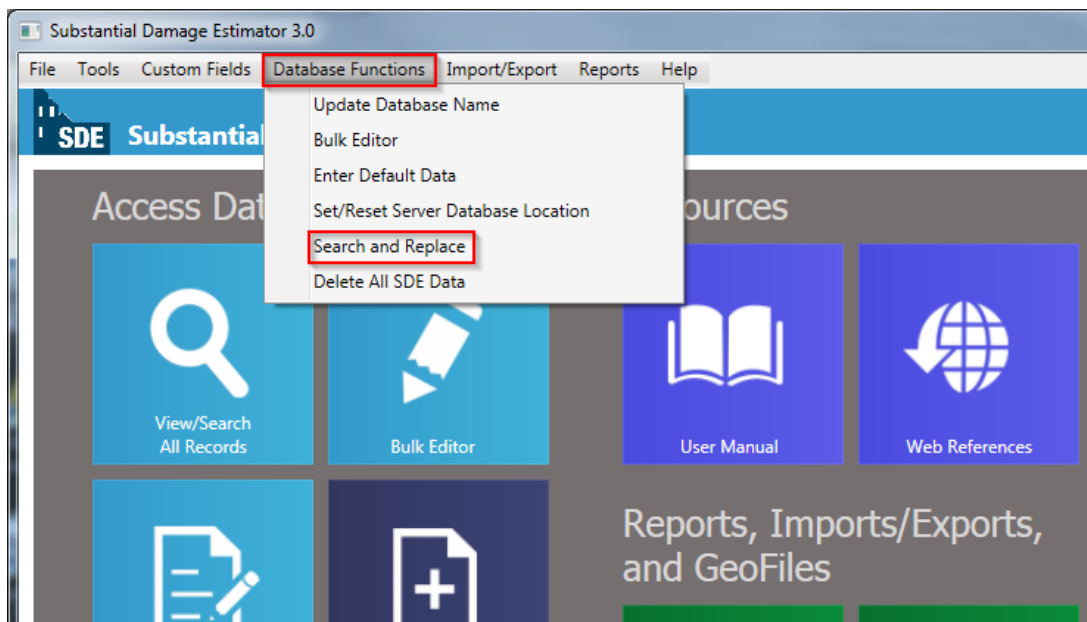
Substantial Damage Estimator 3.0

File Tools Custom Fields Database Functions Import/Export Reports Help

Update Database Name
Bulk Editor
Enter Default Data
Set/Reset Server Database Location
Search and Replace
Delete All SDE Data

SDE Substantial

Access Dat

ources

View/Search All Records

Bulk Editor

User Manual

Web References

Reports, Imports/Exports, and GeoFiles